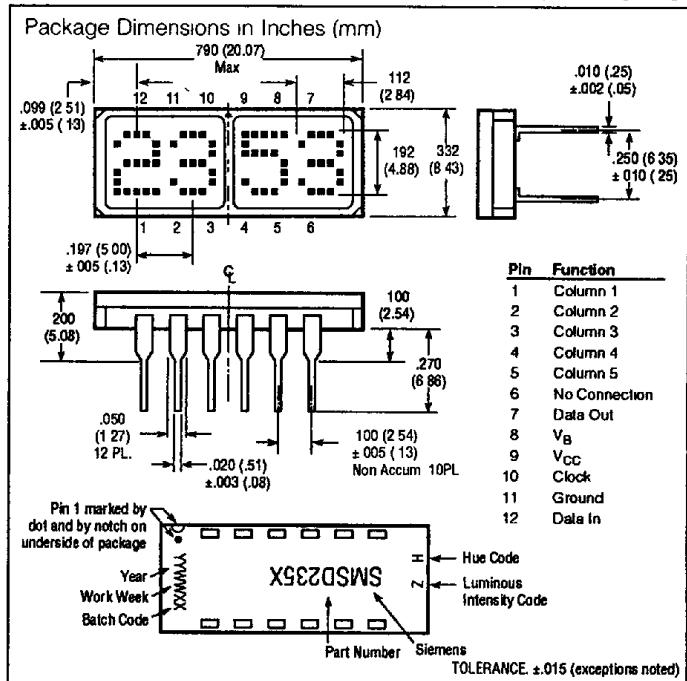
Package Dimensions in Inches (mm)

790 (20.07) Max

112 (2 84)

.099 (2 51) ±.005 (.13)

12 11 10 9 8 7

1 2 3 4 5 6

192 (4.88)

332 (8 43)

.010 (.25) ±.002 (.05)

.250 (6 35) ± 010 (.25)

.197 (5 00) ± 005 (.13)

℄

200 (5.08)

100 (2.54)

.270 (6 86)

.050 (1 27) 12 PL.

.020 (.51) ±.003 (.08)

100 (2 54) ± 005 (.13) Non Accum 10PL

| Pin | Function |
|---|---|
| 1 | Column 1 |
| 2 | Column 2 |
| 3 | Column 3 |
| 4 | Column 4 |
| 5 | Column 5 |
| 6 | No Connection |
| 7 | Data Out |
| 8 | $V_B$ |
| 9 | $V_{CC}$ |
| 10 | Clock |
| 11 | Ground |
| 12 | Data In |

Pin 1 marked by dot and by notch on underside of package

Year

Work Week

Batch Code

YYWWX

SMSD235X

H

Z

Hue Code

Luminous Intensity Code

Part Number

Siemens

TOLERANCE. ±.015 (exceptions noted)